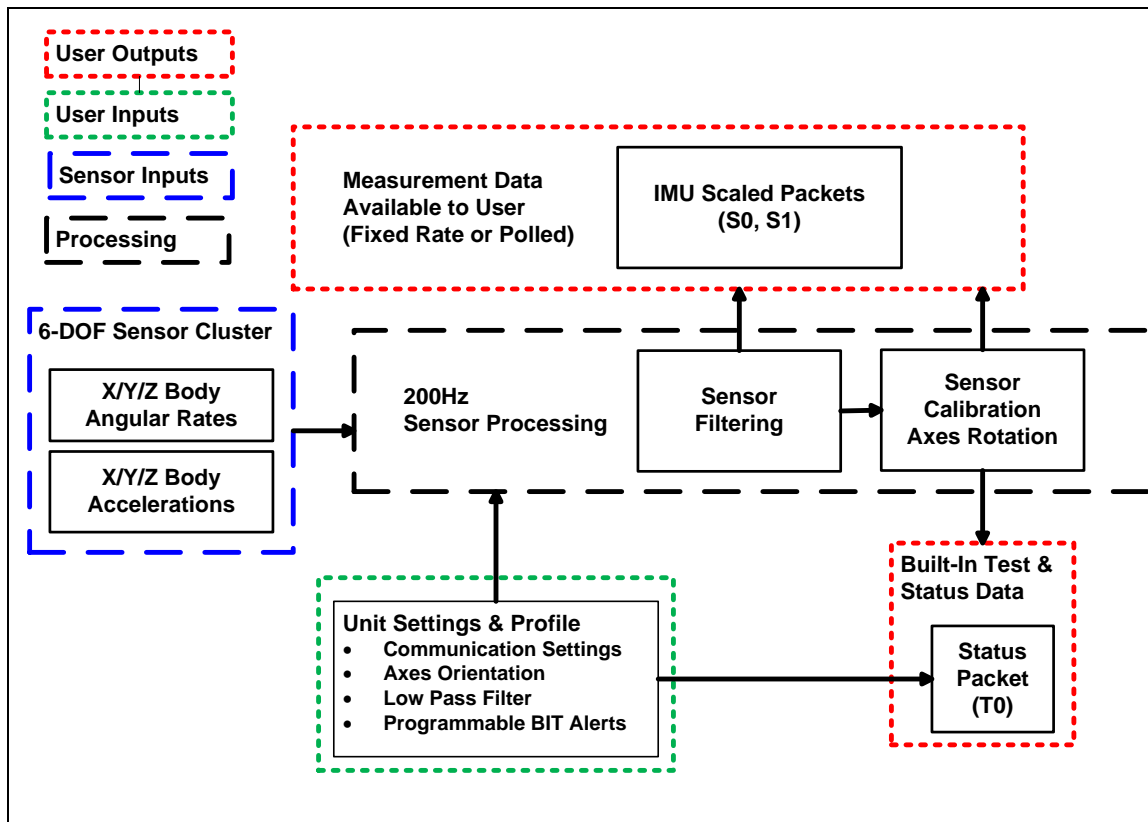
User Outputs

User Inputs

Sensor Inputs

Processing

Measurement Data Available to User (Fixed Rate or Polled)

IMU Scaled Packets (S0, S1)

6-DOF Sensor Cluster

X/Y/Z Body Angular Rates

X/Y/Z Body Accelerations

200Hz Sensor Processing

Sensor Filtering

Sensor Calibration Axes Rotation

Built-In Test & Status Data

Status Packet (T0)

Unit Settings & Profile
- Communication Settings
- Axes Orientation
- Low Pass Filter
- Programmable BIT Alerts